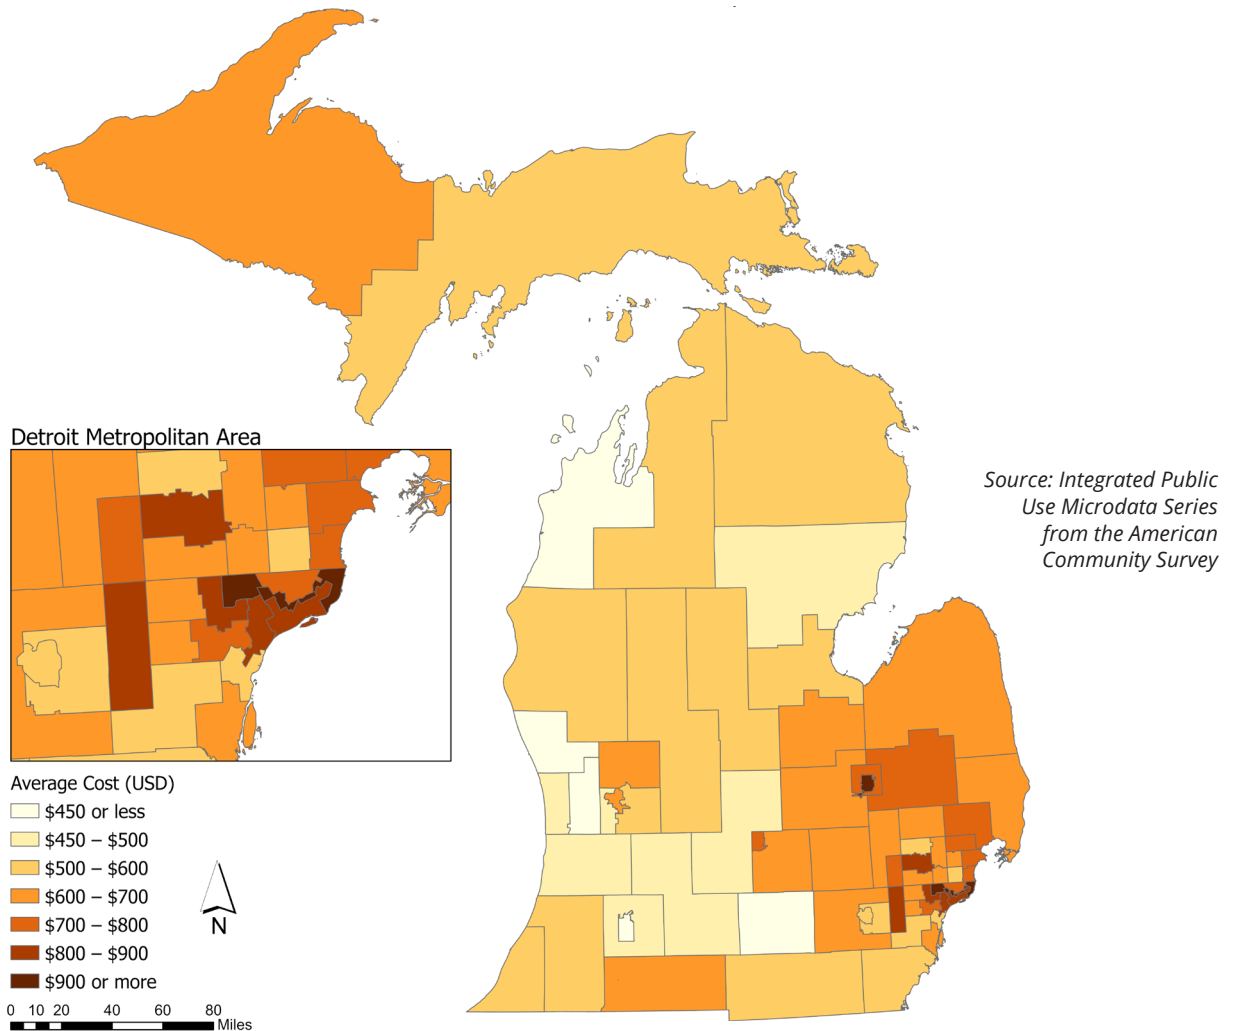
Detroit Metropolitan Area

Source: Integrated Public Use Microdata Series from the American Community Survey

Average Cost (USD)
$450 or less
$450 – $500
$500 – $600
$600 – $700
$700 – $800
$800 – $900
$900 or more

N

0 10 20 40 60 80 Miles